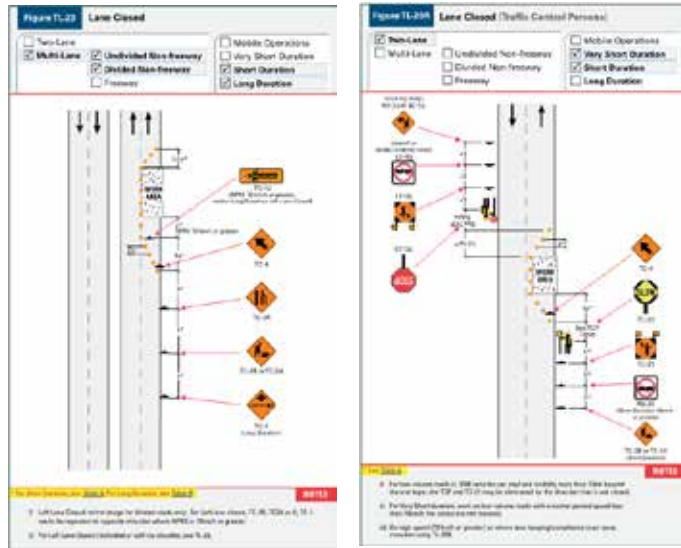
Figure TL-23 Lane Closed

Two-Lane
Multi-Lane
Undivided Non-freeway
Divided Non-freeway
Freeway
Mobile Operations
Very Short Duration
Short Duration
Long Duration

TC-12
WORK AREA
TC-4
TC-4R
TC-4R or TC-54
TC-4
Long Duration

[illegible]

NOTES

1 Left Lane Closed mirror image for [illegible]
2 For Left Lane Closed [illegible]

Figure TL-25 Lane Closed (Traffic Control Persons)

Two-Lane
Multi-Lane
Undivided Non-freeway
Divided Non-freeway
Freeway
Mobile Operations
Very Short Duration
Short Duration
Long Duration

TC-21
STOP
WORK AREA
TC-4
TC-21
TC-21
TC-4
NOTES

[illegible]